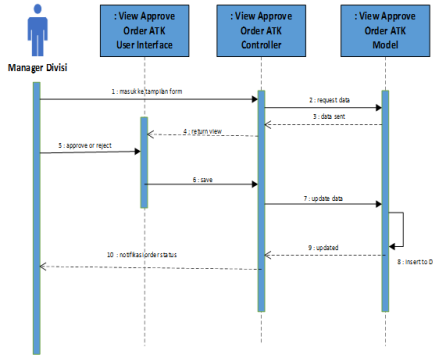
Manager Divisi

: View Approve Order ATK User Interface

: View Approve Order ATK Controller

: View Approve Order ATK Model

1 : masukke tampilan form

2 : request data

3 : data sent

4 : return view

5 : approve or reject

6 : save

7 : update data

9 : updated

8 : insert to D

10 : notfikasi order status